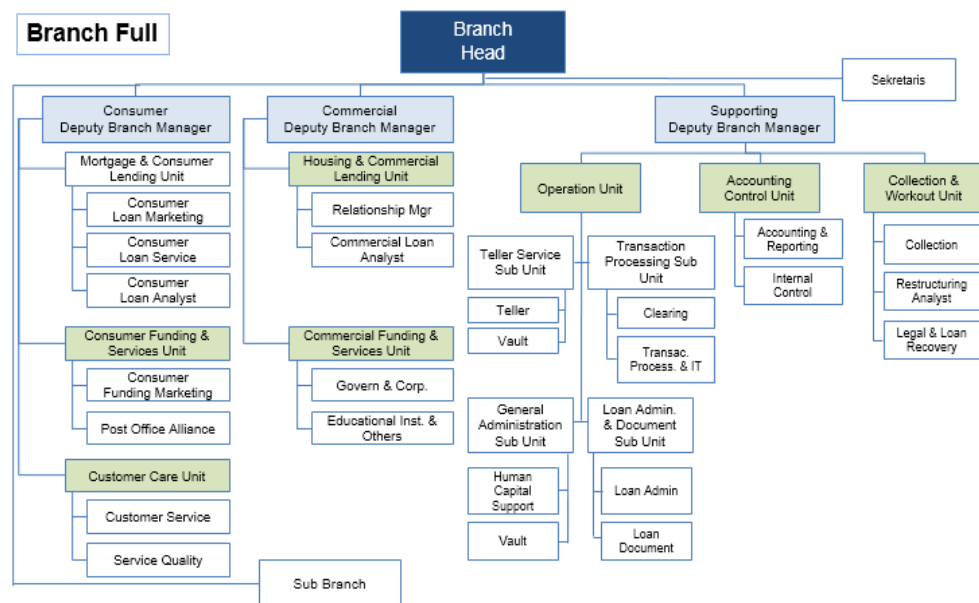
Branch Full

Branch Head

Sekretaris

Consumer Deputy Branch Manager

Mortgage & Consumer Lending Unit

Consumer Loan Marketing

Consumer Loan Service

Consumer Loan Analyst

Consumer Funding & Services Unit

Consumer Funding Marketing

Post Office Alliance

Customer Care Unit

Customer Service

Service Quality

Commercial Deputy Branch Manager

Housing & Commercial Lending Unit

Relationship Mgr

Commercial Loan Analyst

Commercial Funding & Services Unit

Govern & Corp.

Educational Inst. & Others

Supporting Deputy Branch Manager

Operation Unit

Teller Service Sub Unit

Teller

Vault

Transaction Processing Sub Unit

Clearing

Transac. Process. & IT

General Administration Sub Unit

Human Capital Support

Vault

Loan Admin. & Document Sub Unit

Loan Admin

Loan Document

Accounting Control Unit

Accounting & Reporting

Internal Control

Collection & Workout Unit

Collection

Restructuring Analyst

Legal & Loan Recovery

Sub Branch